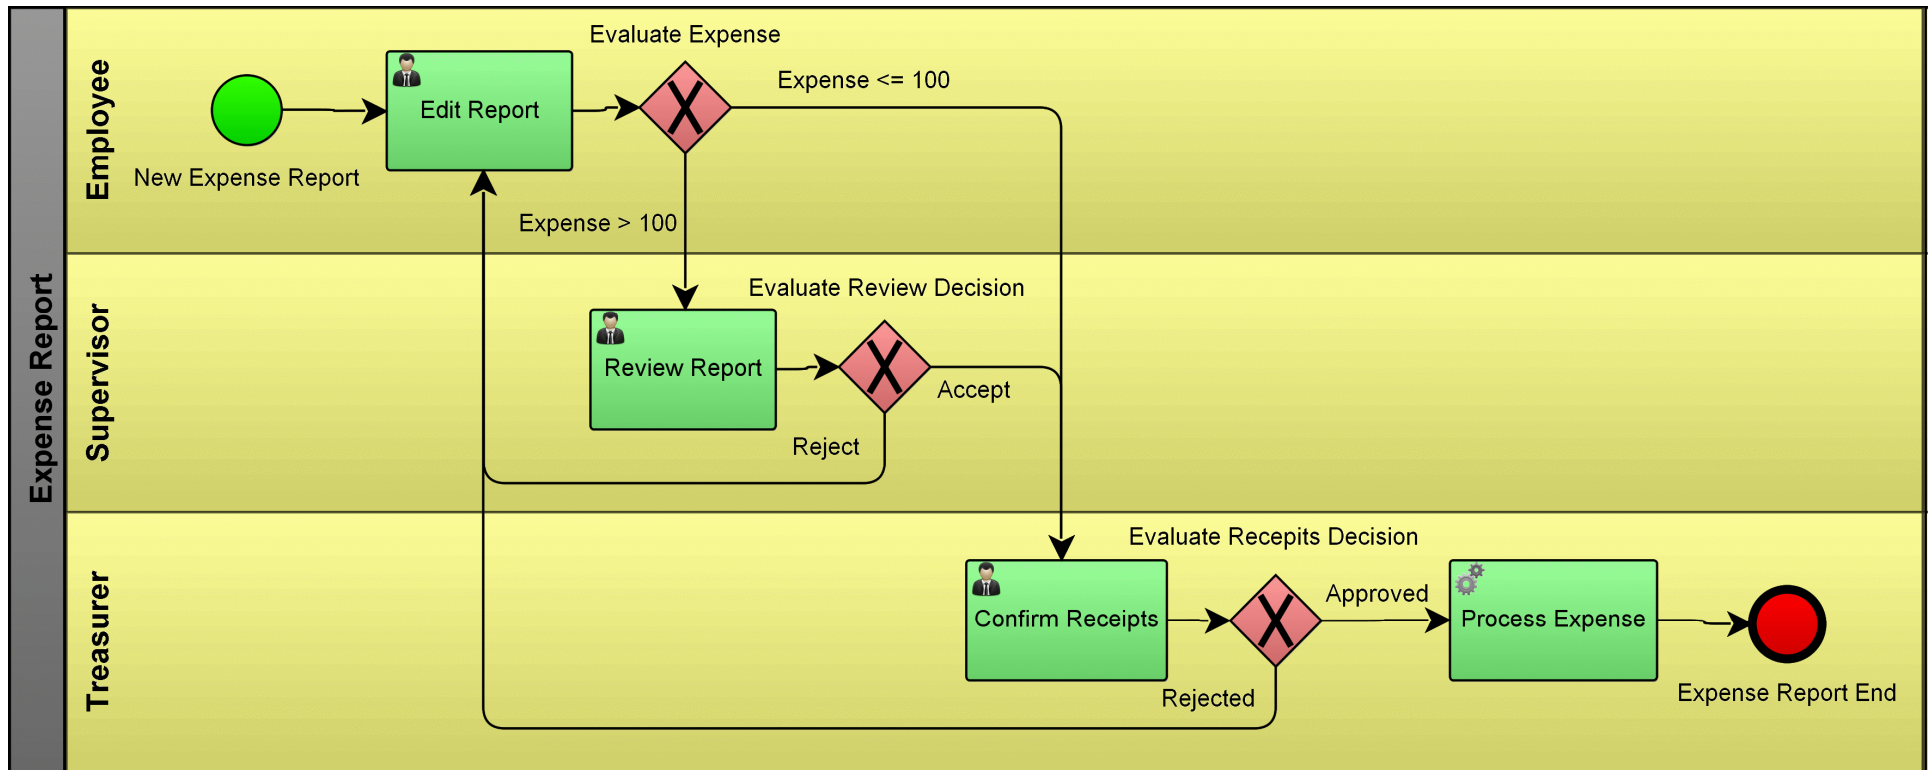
Expense Report

Employee

Supervisor

Treasurer

New Expense Report

Edit Report

Evaluate Expense

Expense <= 100

Expense > 100

Evaluate Review Decision

Review Report

Accept

Reject

Evaluate Recepits Decision

Confirm Receipts

Approved

Rejected

Process Expense

Expense Report End